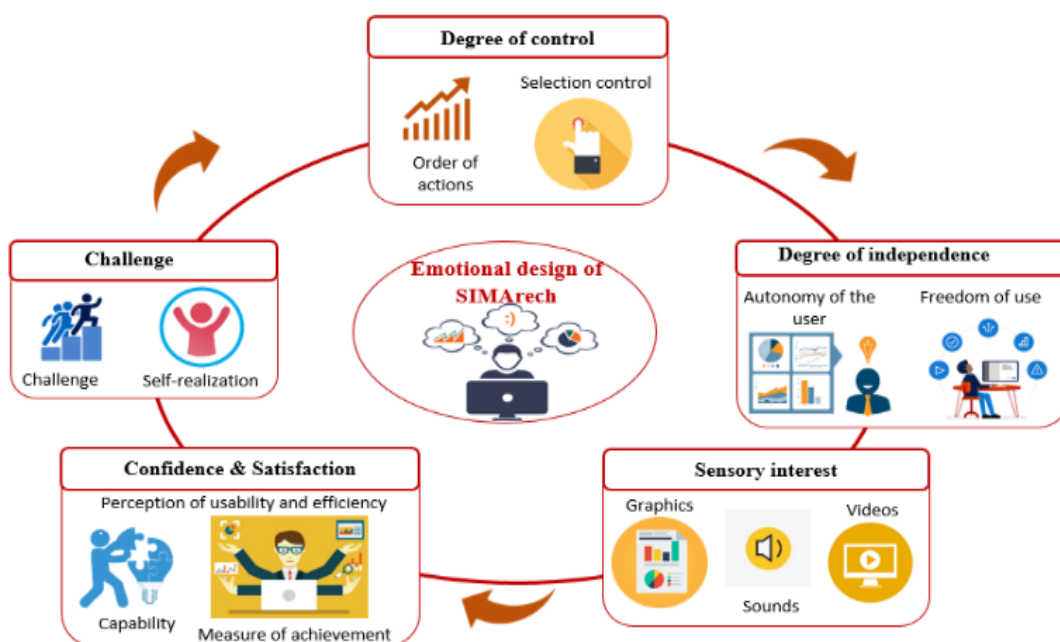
Degree of control

Order of actions

Selection control

Degree of independence

Autonomy of the user

Freedom of use

Sensory interest

Graphics

Sounds

Videos

Confidence & Satisfaction

Perception of usability and efficiency

Capability

Measure of achievement

Challenge

Challenge

Self-realization

Emotional design of SIMArech

:)